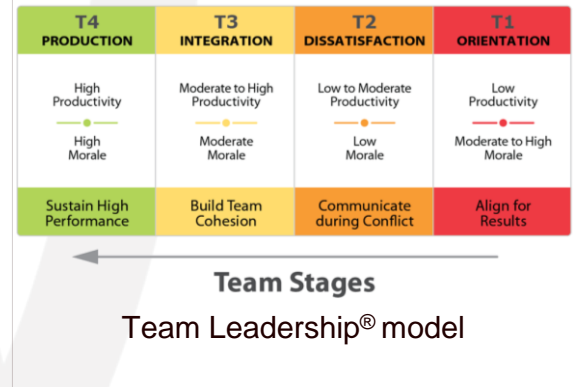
| T4 PRODUCTION | T3 INTEGRATION | T2 DISSATISFACTION | T1 ORIENTATION |
|---|---|---|---|
| High Productivity | Moderate to High Productivity | Low to Moderate Productivity | Low Productivity |
| High Morale | Moderate Morale | Low Morale | Moderate to High Morale |
| Sustain High Performance | Build Team Cohesion | Communicate during Conflict | Align for Results |

Team Stages

Team Leadership® model